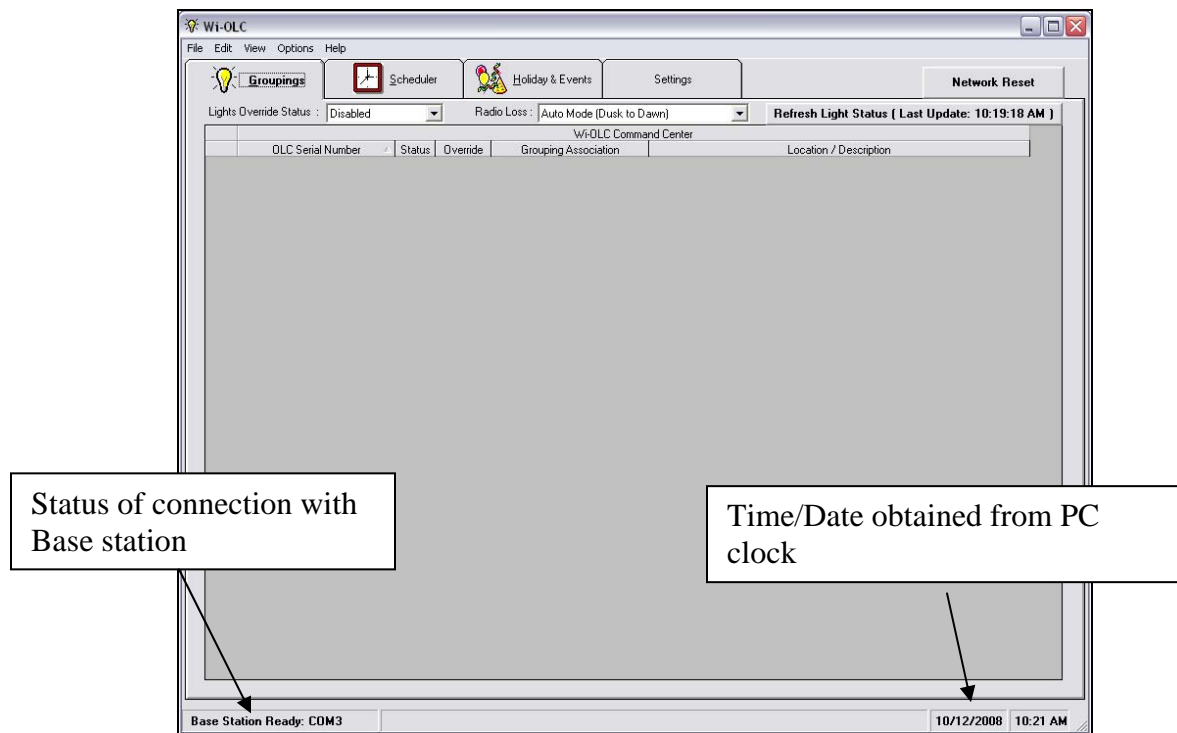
Wi-OLC

File Edit View Options Help

Groupings Scheduler Holiday & Events Settings Network Reset

Lights Override Status : Disabled

Radio Loss : Auto Mode (Dusk to Dawn)

Refresh Light Status ( Last Update: 10:19:18 AM )

Wi-OLC Command Center

| OLC Serial Number | Status | Override | Grouping Association | Location / Description |
|---|---|---|---|---|

Status of connection with Base station

Time/Date obtained from PC clock

Base Station Ready: COM3

10/12/2008 10:21 AM